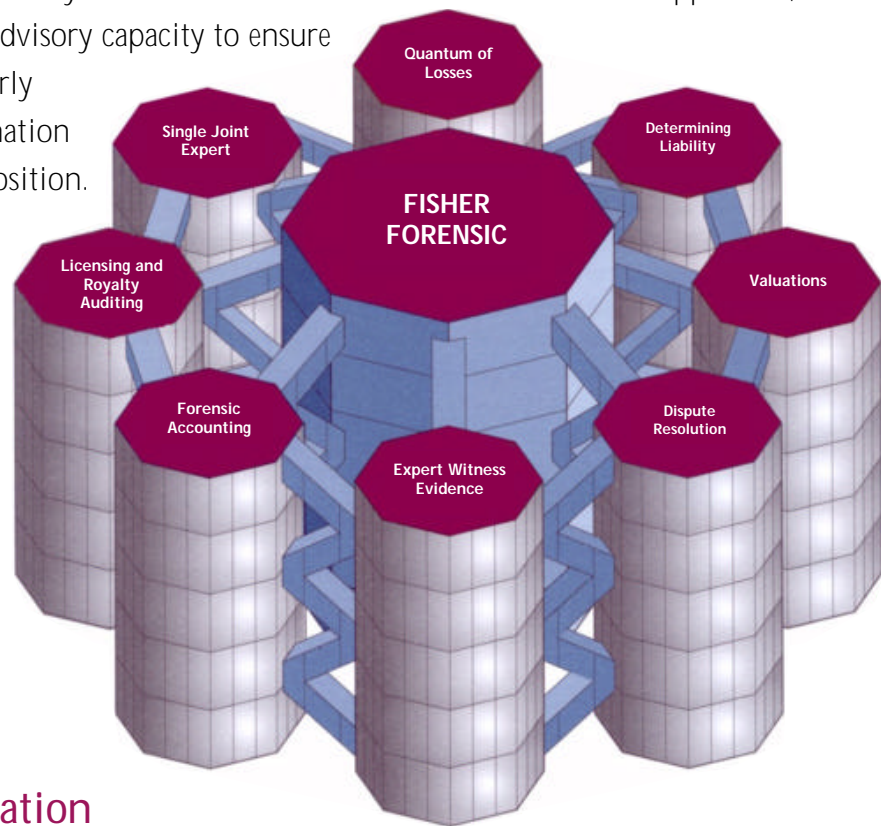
dvisory capacity to ensure
rly
nation
osition.

Quantum of Losses

Single Joint Expert

Determining Liability

FISHER FORENSIC

Licensing and Royalty Auditing

Valuations

Forensic Accounting

Dispute Resolution

Expert Witness Evidence

ation